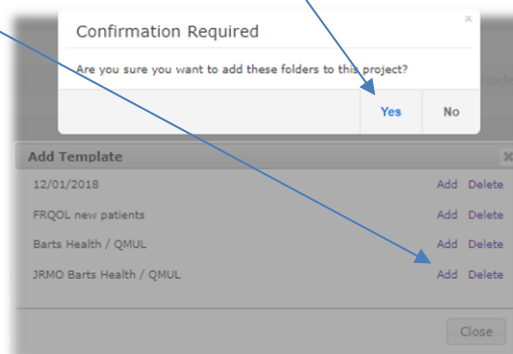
Confirmation Required

×

Are you sure you want to add these folders to this project?

Yes

No

Add Template

12/01/2018 Add Delete

FRQOL new patients Add Delete

Barts Health / QMUL Add Delete

JRMO Barts Health / QMUL Add Delete

Close